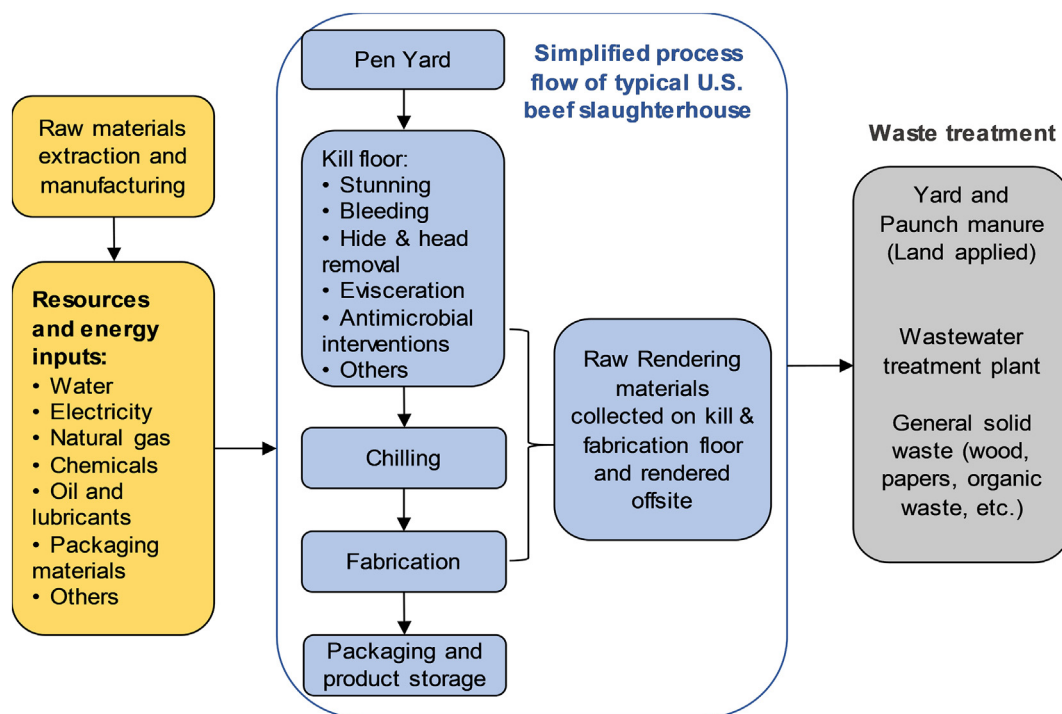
Raw materials extraction and manufacturing

Resources and energy inputs:
• Water
• Electricity
• Natural gas
• Chemicals
• Oil and lubricants
• Packaging materials
• Others

Pen Yard

Simplified process flow of typical U.S. beef slaughterhouse

Kill floor:
• Stunning
• Bleeding
• Hide & head removal
• Evisceration
• Antimicrobial interventions
• Others

Chilling

Fabrication

Packaging and product storage

Raw Rendering materials collected on kill & fabrication floor and rendered offsite

Waste treatment

Yard and Paunch manure (Land applied)

Wastewater treatment plant

General solid waste (wood, papers, organic waste, etc.)